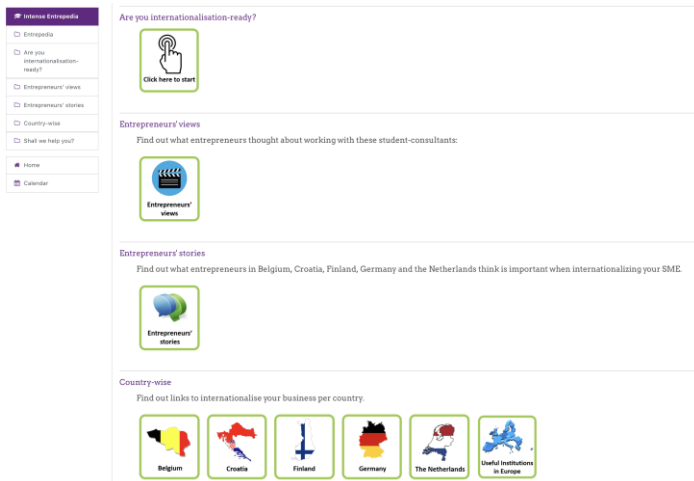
Intense Entrepedia
Entrepedia
Are you internationalisation-ready?
Entrepreneurs' views
Entrepreneurs' stories
Country-wise
Shall we help you?
Home
Calendar

Are you internationalisation-ready?

Click here to start

Entrepreneurs' views

Find out what entrepreneurs thought about working with these student-consultants:

Entrepreneurs' views

Entrepreneurs' stories

Find out what entrepreneurs in Belgium, Croatia, Finland, Germany and the Netherlands think is important when internationalizing your SME.

Entrepreneurs' stories

Country-wise

Find out links to internationalise your business per country.

Belgium
Croatia
Finland
Germany
The Netherlands
Useful Institutions in Europe